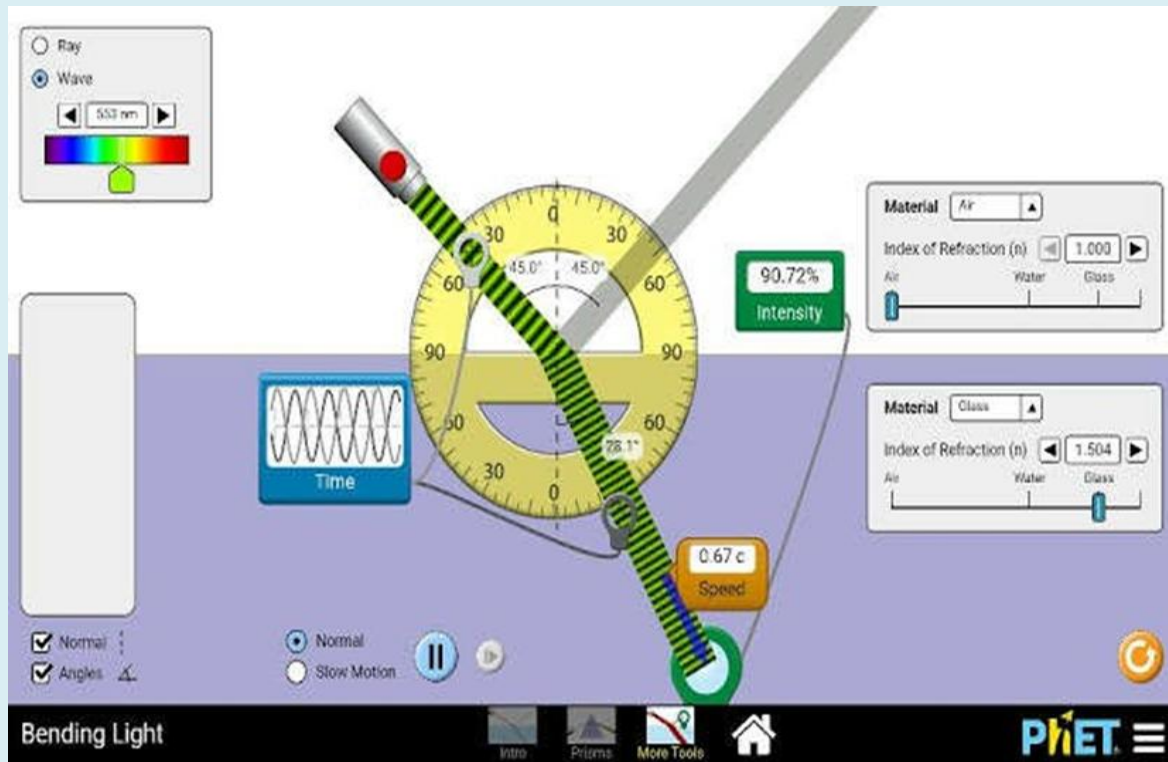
Ray
Wave
553 nm

0
30 30
45.0° 45.0°
60 60
90 90
60 60
28.1°
30
0

90.72%
Intensity

Material Air
Index of Refraction (n) 1.000
Air Water Glass

Material Glass
Index of Refraction (n) 1.504
Air Water Glass

Time

0.67 c
Speed

Normal
Angles

Normal
Slow Motion

Bending Light
Intro
Prisms
More Tools
PhET